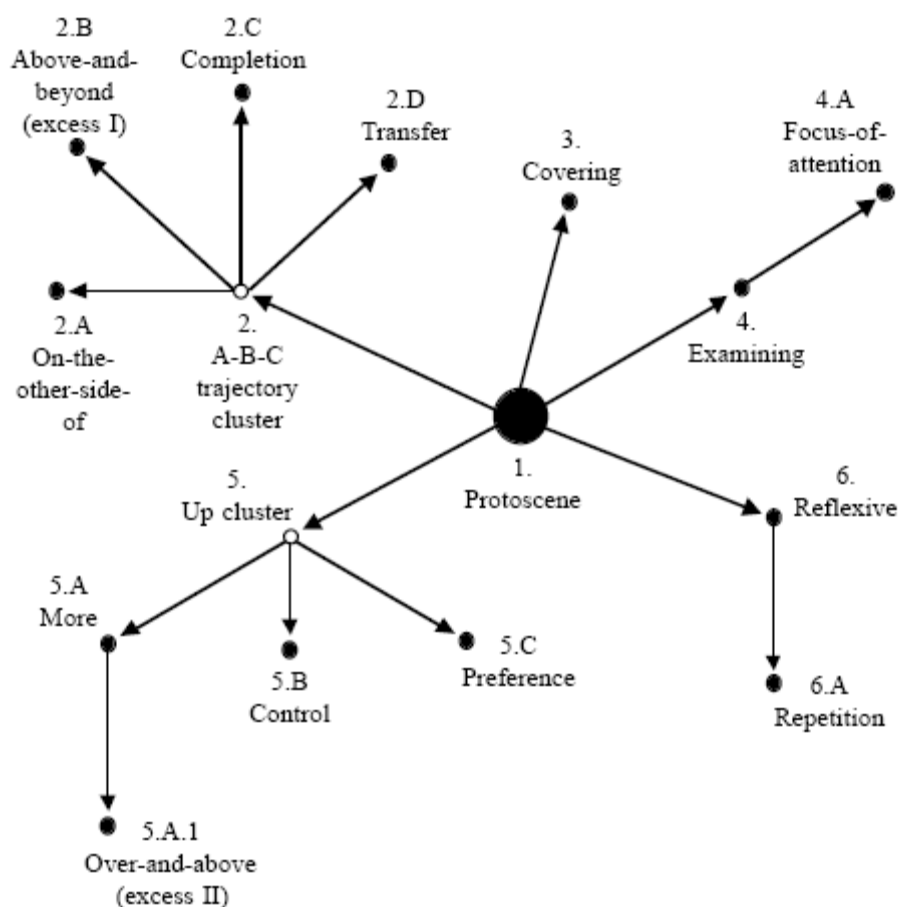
2.B
Above-and-beyond (excess I)

2.C
Completion

2.D
Transfer

4.A
Focus-of-attention

3.
Covering

2.A
On-the-other-side-of

2.
A-B-C trajectory cluster

4.
Examining

1.
Protoscene

5.
Up cluster

6.
Reflexive

5.A
More

5.B
Control

5.C
Preference

6.A
Repetition

5.A.1
Over-and-above (excess II)